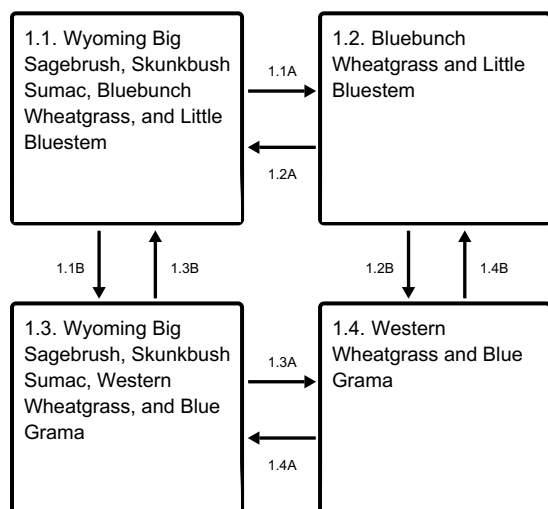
1.1. Wyoming Big Sagebrush, Skunkbush Sumac, Bluebunch Wheatgrass, and Little Bluestem

1.1A

1.2A

1.2. Bluebunch Wheatgrass and Little Bluestem

1.1B

1.3B

1.2B

1.4B

1.3. Wyoming Big Sagebrush, Skunkbush Sumac, Western Wheatgrass, and Blue Grama

1.3A

1.4A

1.4. Western Wheatgrass and Blue Grama